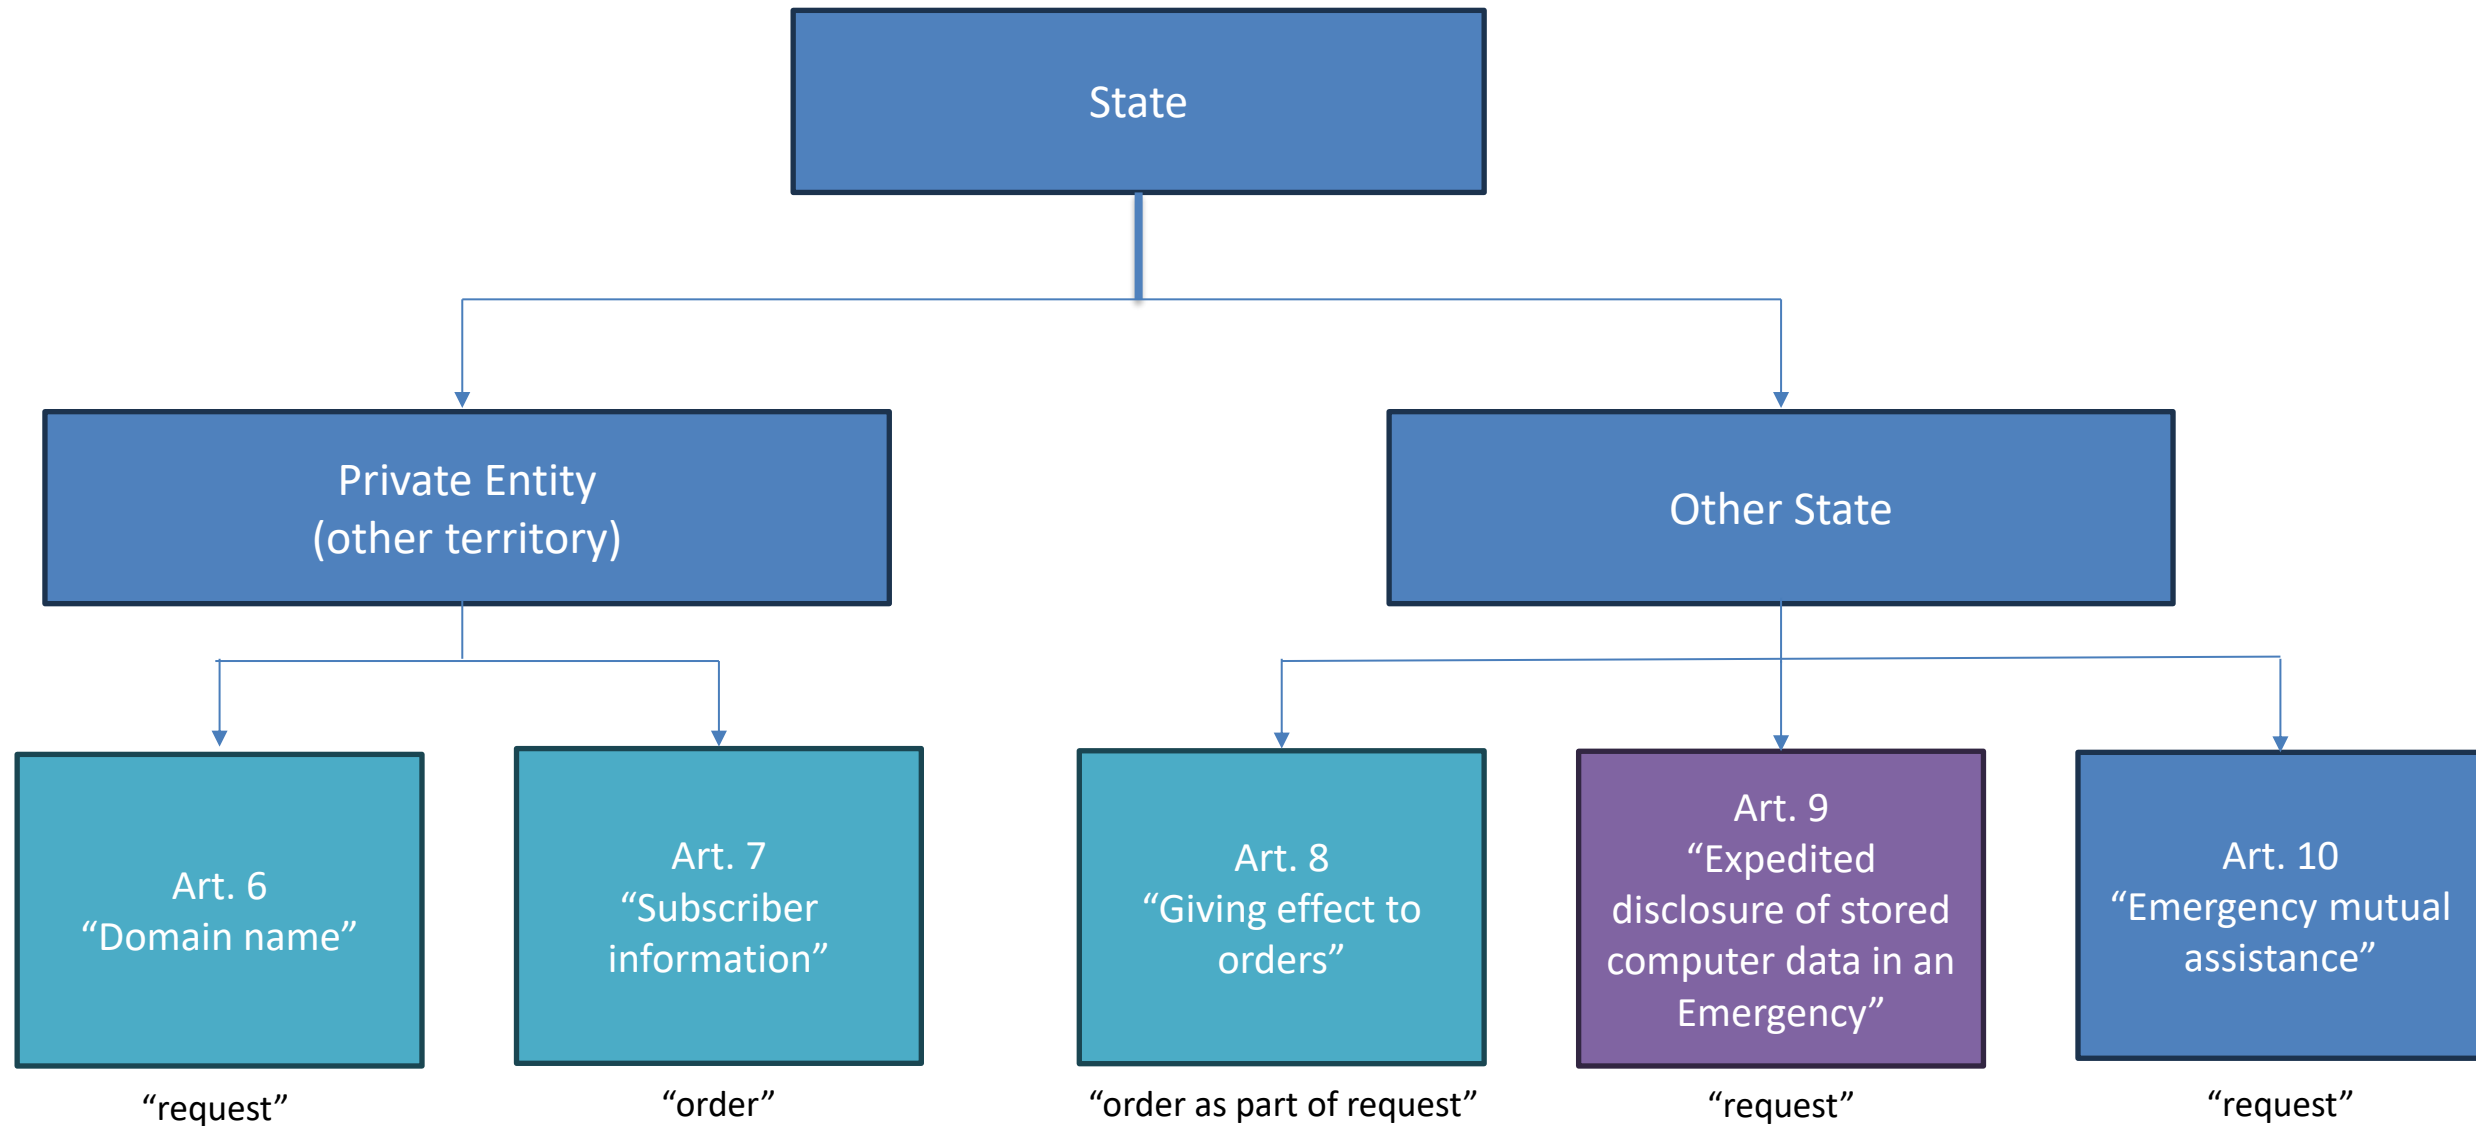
State

Private Entity
(other territory)

Other State

Art. 6
“Domain name”

“request”

Art. 7
“Subscriber information”

“order”

Art. 8
“Giving effect to orders”

“order as part of request”

Art. 9
“Expedited disclosure of stored computer data in an Emergency”

“request”

Art. 10
“Emergency mutual assistance”

“request”